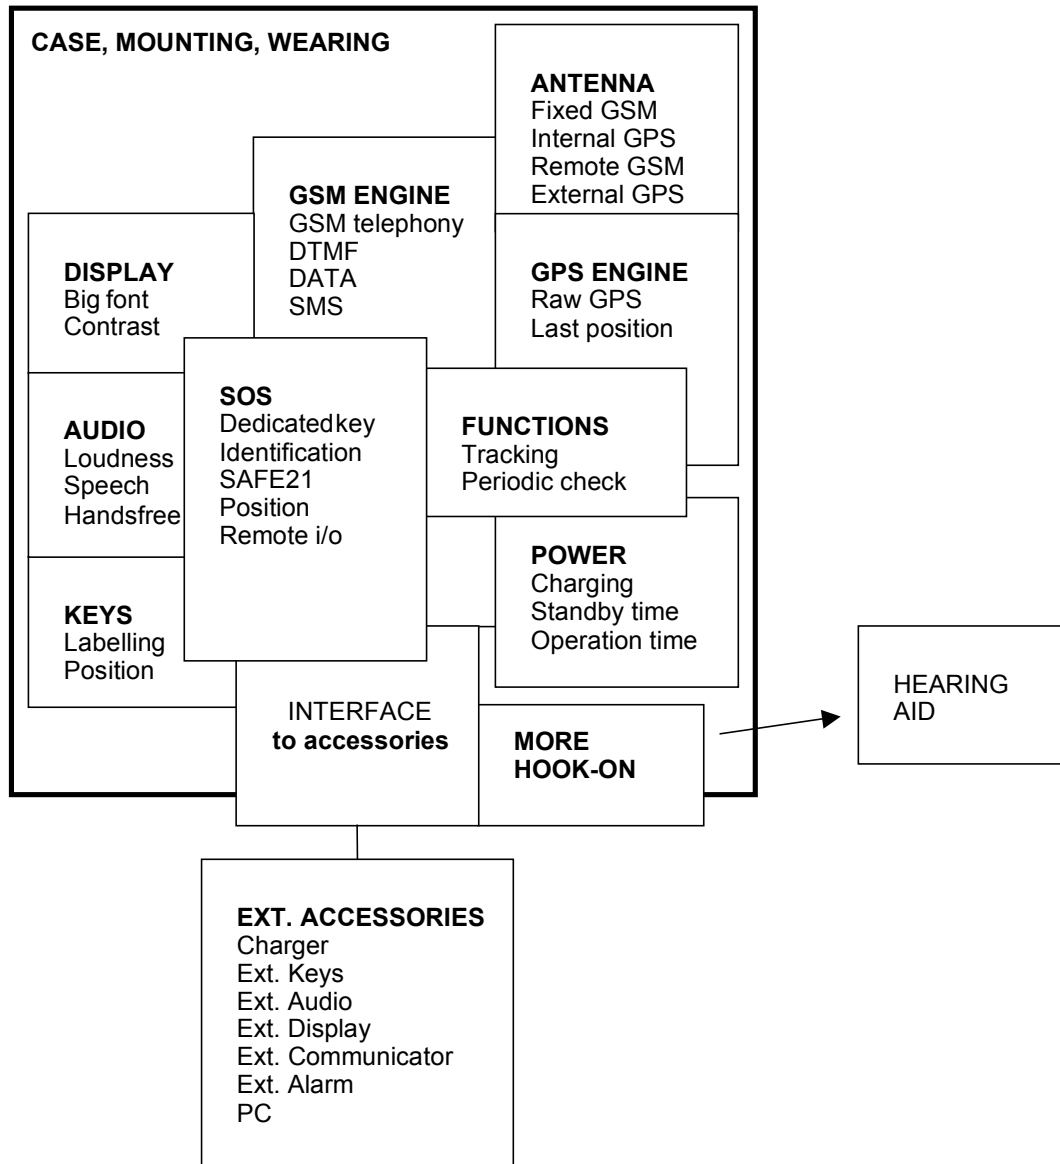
CASE, MOUNTING, WEARING

ANTENNA
Fixed GSM
Internal GPS
Remote GSM
External GPS

GSM ENGINE
GSM telephony
DTMF
DATA
SMS

DISPLAY
Big font
Contrast

GPS ENGINE
Raw GPS
Last position

AUDIO
Loudness
Speech
Handsfree

SOS
Dedicatedkey
Identification
SAFE21
Position
Remote i/o

FUNCTIONS
Tracking
Periodic check

KEYS
Labelling
Position

POWER
Charging
Standby time
Operation time

INTERFACE
to accessories

MORE
HOOK-ON

HEARING
AID

EXT. ACCESSORIES
Charger
Ext. Keys
Ext. Audio
Ext. Display
Ext. Communicator
Ext. Alarm
PC